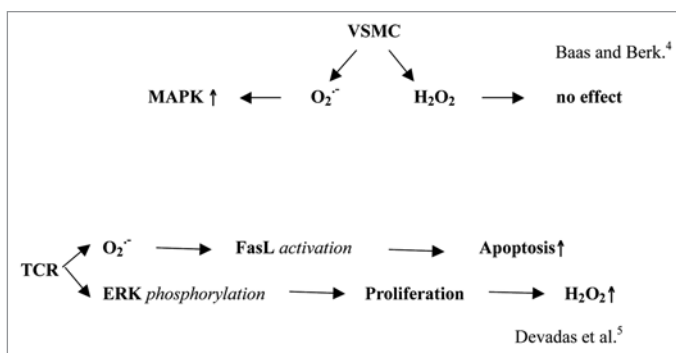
VSMC

Baas and Berk.$^{4}$

MAPK ↑ ← $O_2^{\cdot-}$  $H_2O_2$ → no effect

TCR

$O_2^{\cdot-}$ → FasL *activation* → Apoptosis↑

ERK *phosphorylation* → Proliferation → $H_2O_2$↑

Devadas et al.$^{5}$